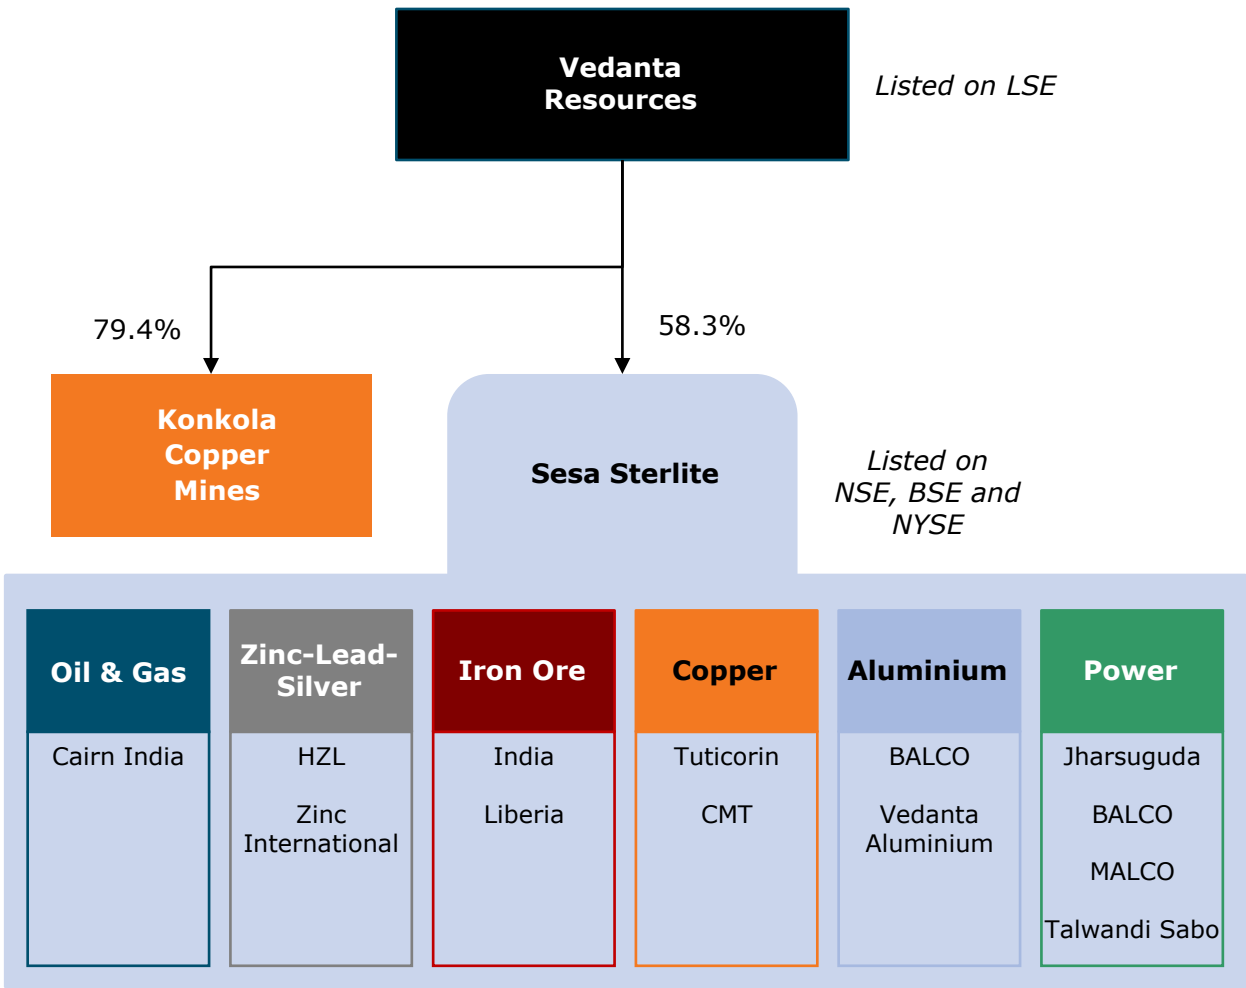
Vedanta Resources

Listed on LSE

79.4%

58.3%

Konkola Copper Mines

Sesa Sterlite

Listed on NSE, BSE and NYSE

Oil & Gas

Cairn India

Zinc-Lead-Silver

HZL

Zinc International

Iron Ore

India

Liberia

Copper

Tuticorin

CMT

Aluminium

BALCO

Vedanta Aluminium

Power

Jharsuguda

BALCO

MALCO

Talwandi Sabo